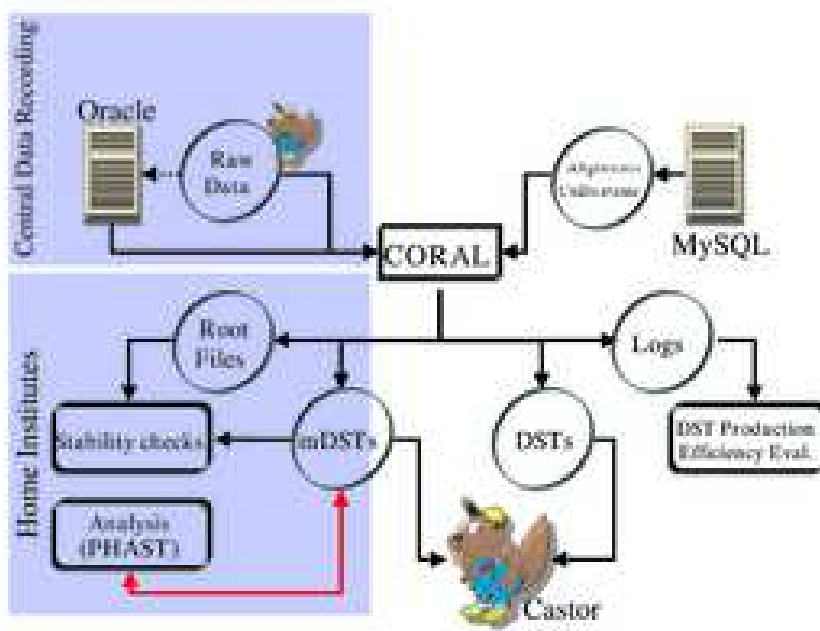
Central Data Recording

Oracle

Raw Data

Alignment Calibration

MySQL

CORAL

Home Institutes

Root Files

Logs

Stability checks

mDSTs

DSTs

DST Production Efficiency Eval.

Analysis (PHAST)

Castor